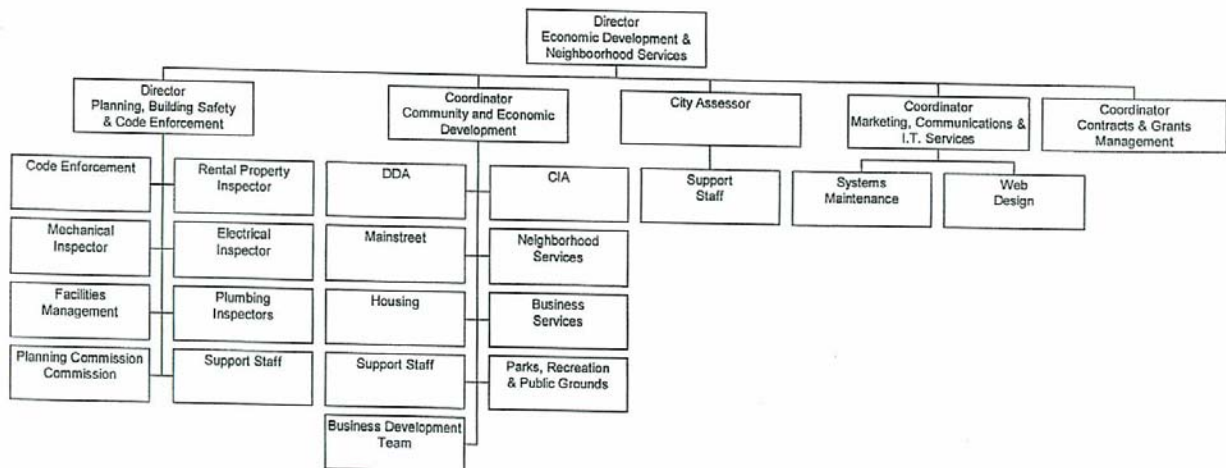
Director
Economic Development &
Neighborhood Services

Director
Planning, Building Safety
& Code Enforcement

Code Enforcement

Rental Property
Inspector

Mechanical
Inspector

Electrical
Inspector

Facilities
Management

Plumbing
Inspectors

Planning Commission
Commission

Support Staff

Coordinator
Community and Economic
Development

DDA

CIA

Mainstreet

Neighborhood
Services

Housing

Business
Services

Support Staff

Parks, Recreation
& Public Grounds

Business Development
Team

City Assessor

Support
Staff

Coordinator
Marketing, Communications &
I.T. Services

Systems
Maintenance

Web
Design

Coordinator
Contracts & Grants
Management